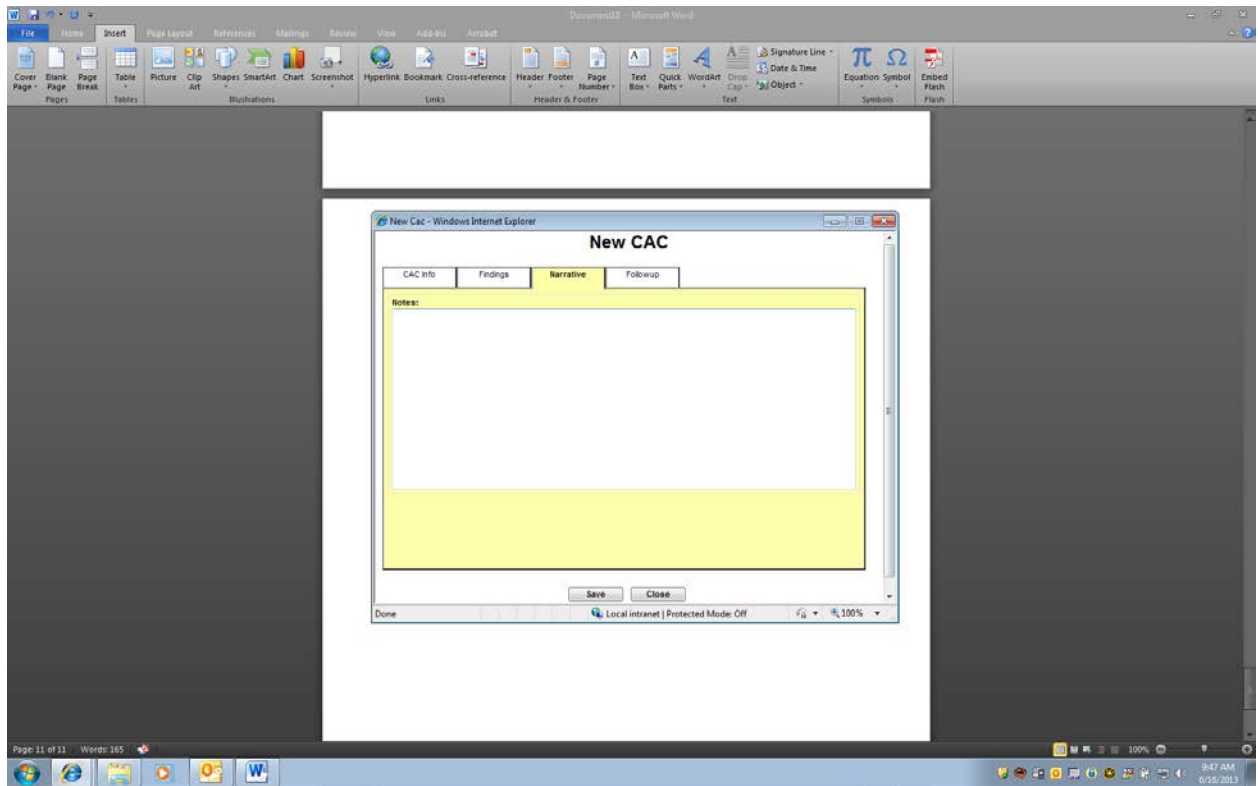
Document18 - Microsoft Word

File Home Insert Page Layout References Mailings Review View Add-Ins Acrobat

Cover Page Blank Page Page Break Pages Table Tables Picture Clip Art Shapes SmartArt Chart Screenshot Illustrations Hyperlink Bookmark Cross-reference Links Header Footer Page Number Header & Footer Text Box Quick Parts WordArt Drop Cap Signature Line Date & Time Object Text Equation Symbol Symbols Embed Flash Flash

New Cac - Windows Internet Explorer

New CAC

CAC Info Findings Narrative Followup

Notes:

Save Close

Done Local intranet | Protected Mode: Off 100%

Page: 11 of 11 Words: 165

100%

9:47 AM 6/18/2013